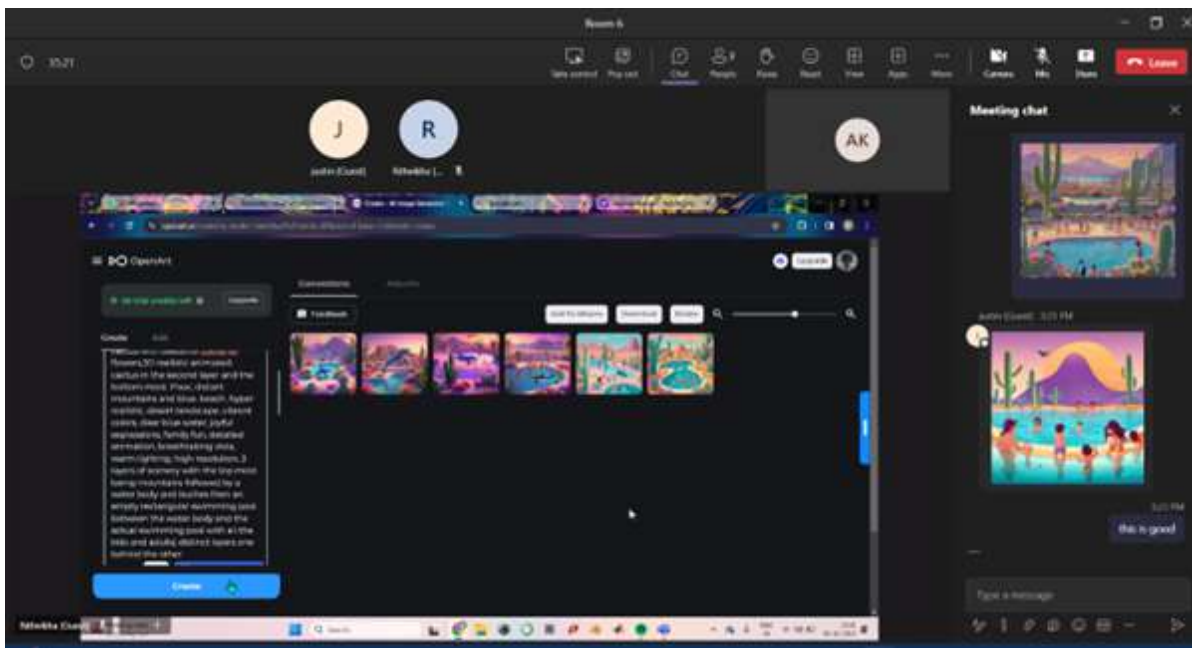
Room 6

35:21

Take control Pop out Chat People Raise React View Apps More Camera Mic Share Leave

J

R

Justin (Guest) Nithekha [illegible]

AK

Meeting chat

Justin (Guest) 3:21 PM

3:21 PM

this is good

Type a message

OpenArt

Upgrade

Create

Generations

Feedback

Add to Album Download Similar

flowers,3D realistic animated cactus in the second layer and the bottom most. Pixar, distant mountains and blue, beach, hyper realistic, desert landscape, vibrant colors, clear blue water, joyful expressions, family fun, detailed animation, breathtaking vista, warm lighting, high resolution, 3 layers of scenery with the top most being mountains followed by a water body and beaches then an empty rectangular swimming pool between the water body and the actual swimming pool with all the kids and adults, distinct layers one behind the other

Create

Nithekha (Guest)

Search